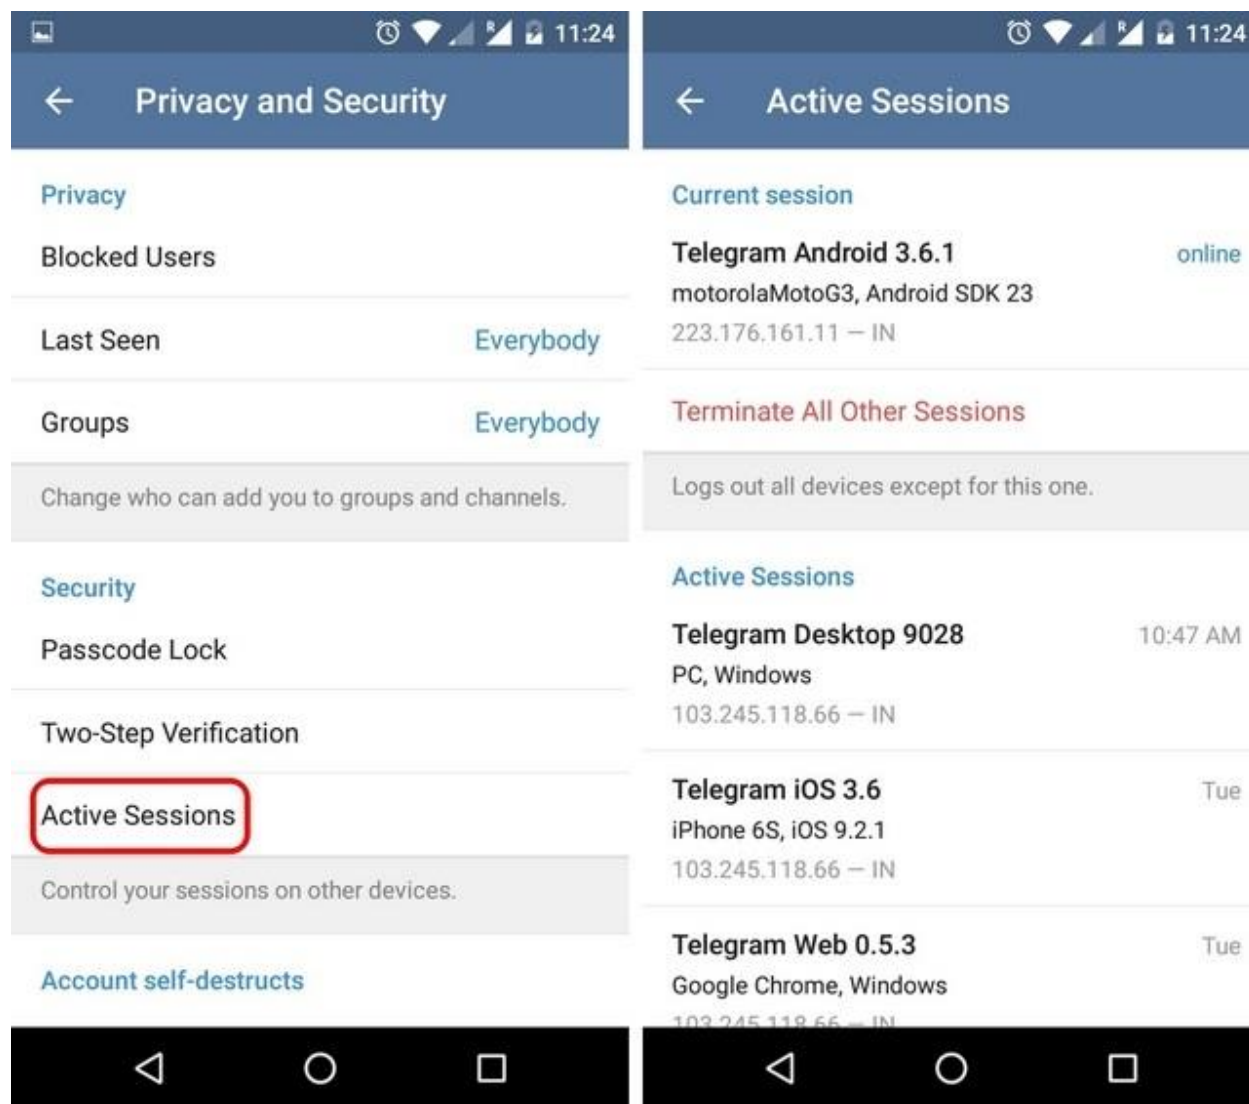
11:24

Privacy and Security

Privacy

Blocked Users

Last Seen Everybody

Groups Everybody

Change who can add you to groups and channels.

Security

Passcode Lock

Two-Step Verification

Active Sessions

Control your sessions on other devices.

Account self-destructs

11:24

Active Sessions

Current session

Telegram Android 3.6.1 online

motorolaMotoG3, Android SDK 23

223.176.161.11 — IN

Terminate All Other Sessions

Logs out all devices except for this one.

Active Sessions

Telegram Desktop 9028 10:47 AM

PC, Windows

103.245.118.66 — IN

Telegram iOS 3.6 Tue

iPhone 6S, iOS 9.2.1

103.245.118.66 — IN

Telegram Web 0.5.3 Tue

Google Chrome, Windows

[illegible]